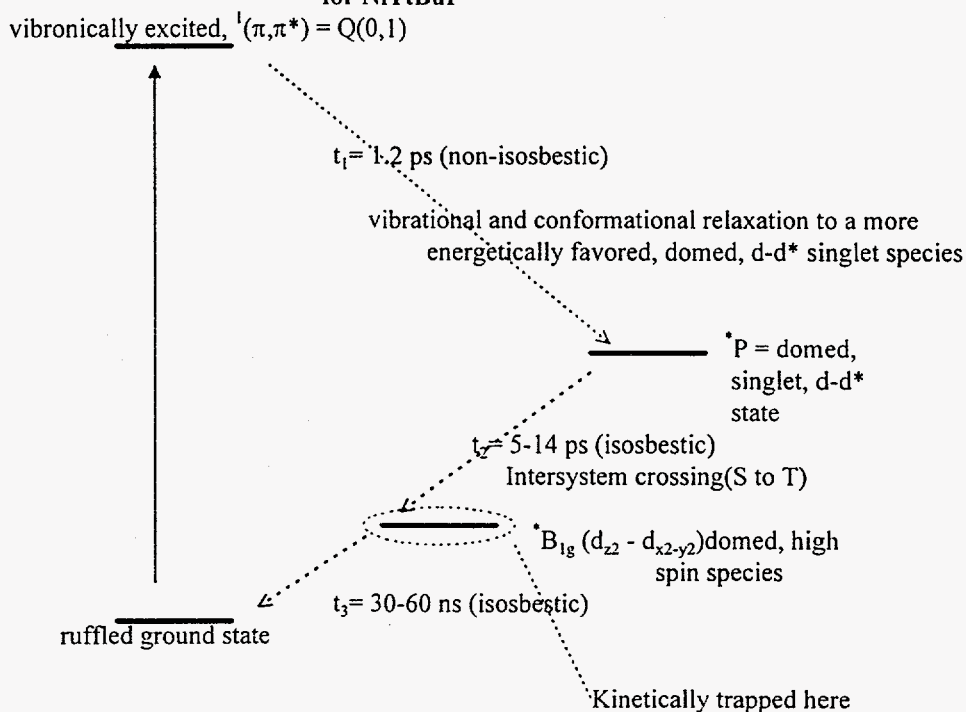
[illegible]
vibronically excited, ${}^1(\pi,\pi^*)$ = Q(0,1)

$t_1$= 1.2 ps (non-isosbestic)

vibrational and conformational relaxation to a more energetically favored, domed, d-d* singlet species

${}^*$P = domed, singlet, d-d* state

$t_2$= 5-14 ps (isosbestic)
Intersystem crossing(S to T)

${}^*B_{1g}$ ($d_{z2}$ - $d_{x2-y2}$)domed, high spin species

$t_3$= 30-60 ns (isosbestic)

ruffled ground state

Kinetically trapped here